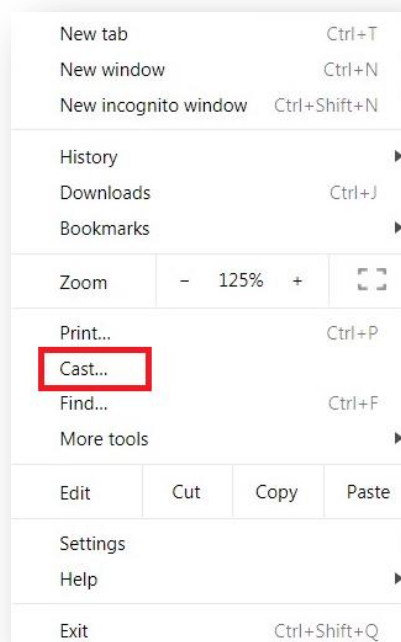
New tab Ctrl+T
New window Ctrl+N
New incognito window Ctrl+Shift+N

History
Downloads Ctrl+J
Bookmarks

Zoom – 125% +

Print... Ctrl+P
Cast...
Find... Ctrl+F
More tools

Edit Cut Copy Paste

Settings
Help

Exit Ctrl+Shift+Q